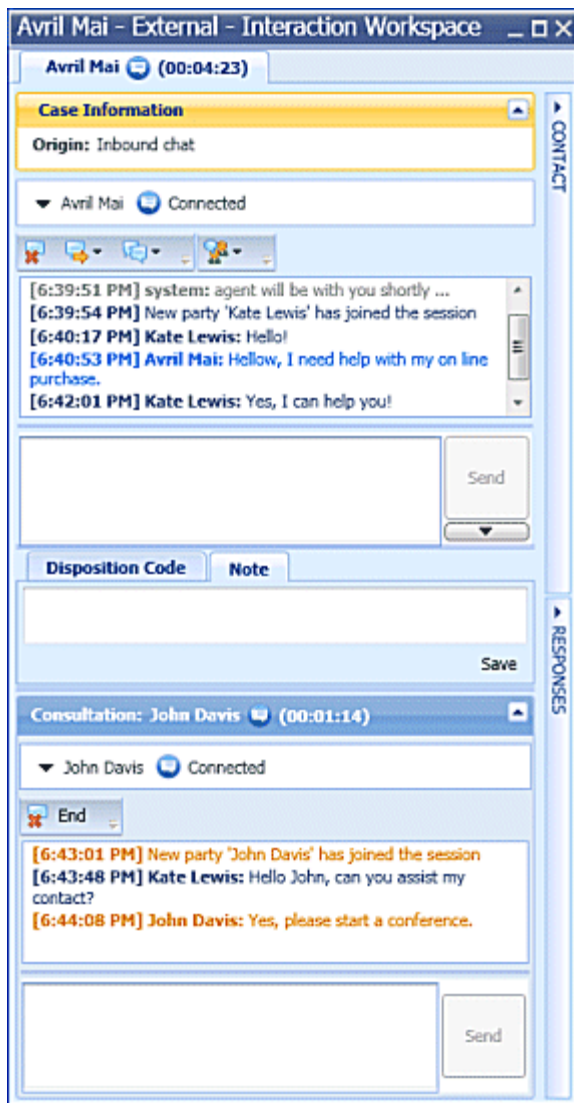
Avril Mai - External - Interaction Workspace

Avril Mai (00:04:23)

Case Information

Origin: Inbound chat

Avril Mai Connected

[6:39:51 PM] system: agent will be with you shortly ...
[6:39:54 PM] New party 'Kate Lewis' has joined the session
[6:40:17 PM] Kate Lewis: Hello!
[6:40:53 PM] Avril Mai: Hellow, I need help with my on line purchase.
[6:42:01 PM] Kate Lewis: Yes, I can help you!

Send

Disposition Code

Note

Save

Consultation: John Davis (00:01:14)

John Davis Connected

End

[6:43:01 PM] New party 'John Davis' has joined the session
[6:43:48 PM] Kate Lewis: Hello John, can you assist my contact?
[6:44:08 PM] John Davis: Yes, please start a conference.

Send

CONTACT

RESPONSES